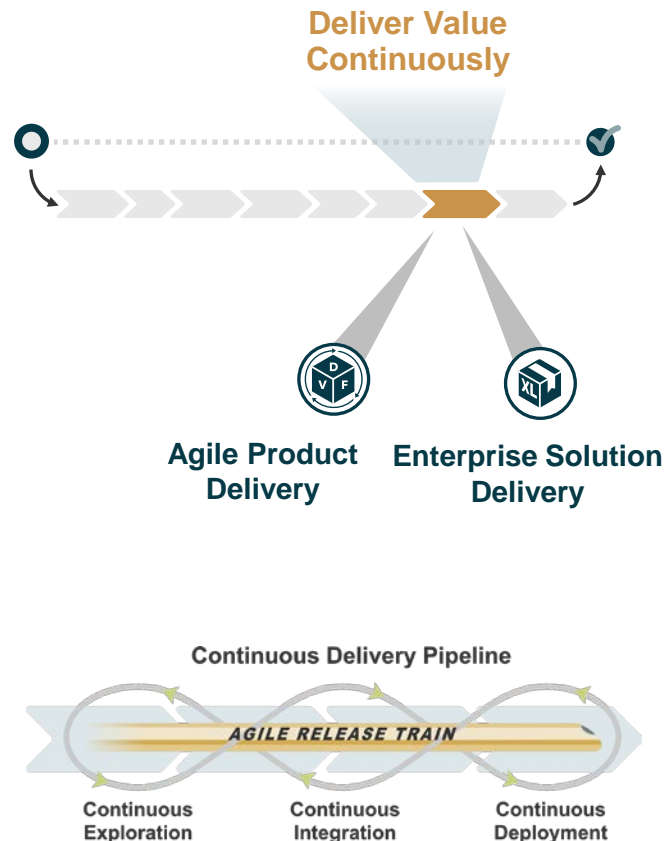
Deliver Value Continuously

D
V F

XL

Agile Product Delivery

Enterprise Solution Delivery

Continuous Delivery Pipeline

AGILE RELEASE TRAIN

Continuous Exploration

Continuous Integration

Continuous Deployment